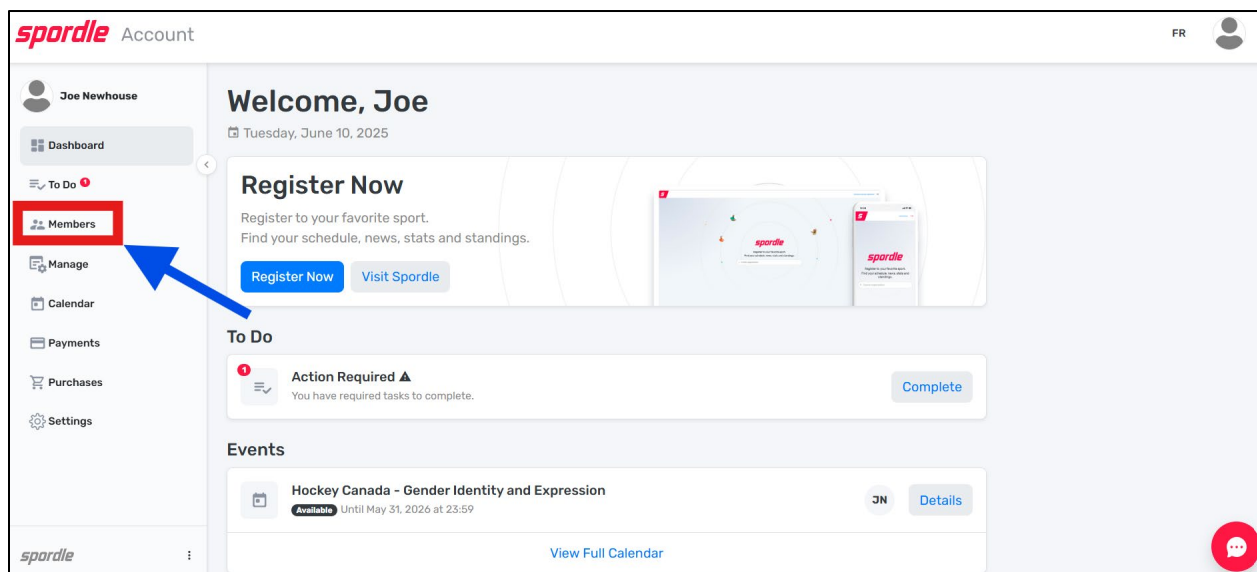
spordle Account

FR

Joe Newhouse

Dashboard

To Do 1

Members

Manage

Calendar

Payments

Purchases

Settings

spordle

Welcome, Joe

Tuesday, June 10, 2025

Register Now

Register to your favorite sport.
Find your schedule, news, stats and standings.

Register Now Visit Spordle

spordle

spordle

To Do

1

Action Required ⚠
You have required tasks to complete.

Complete

Events

Hockey Canada - Gender Identity and Expression
Available Until May 31, 2026 at 23:59

JN

Details

View Full Calendar